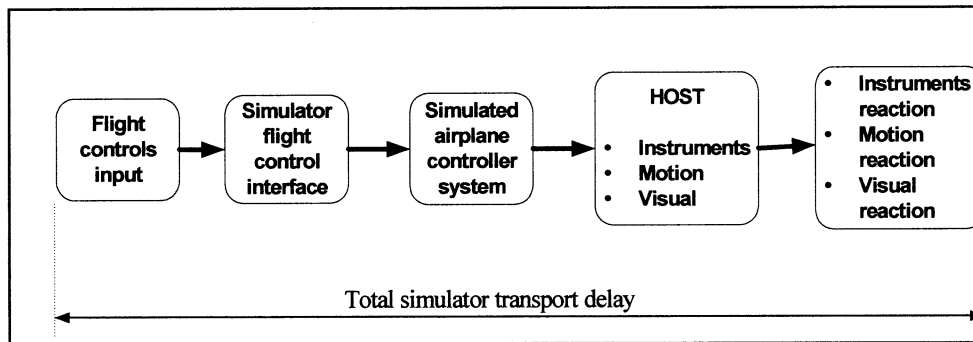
Flight controls input

Simulator flight control interface

Simulated airplane controller system

HOST

- Instruments
- Motion
- Visual

- Instruments reaction
- Motion reaction
- Visual reaction

Total simulator transport delay